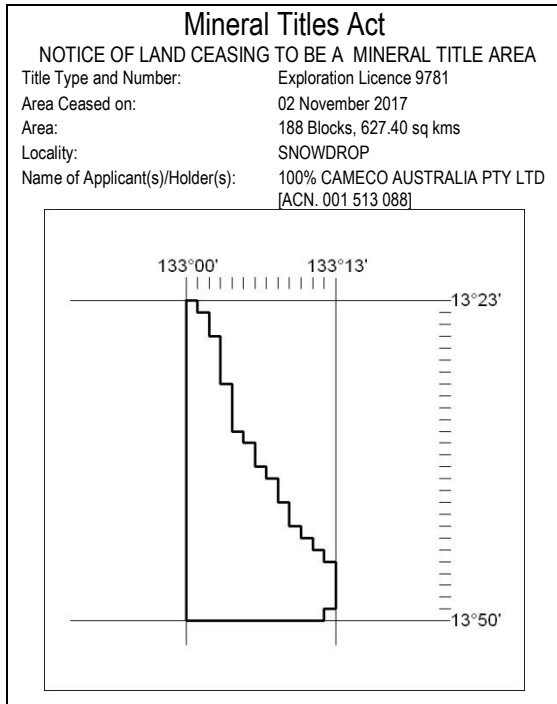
Mineral Titles Act

NOTICE OF LAND CEASING TO BE A MINERAL TITLE AREA

| | |
|---|---|
| Title Type and Number: | Exploration Licence 9781 |
| Area Ceased on: | 02 November 2017 |
| Area: | 188 Blocks, 627.40 sq kms |
| Locality: | SNOWDROP |
| Name of Applicant(s)/Holder(s): | 100% CAMECO AUSTRALIA PTY LTD [ACN. 001 513 088] |

133°00'

133°13'

13°23'

13°50'